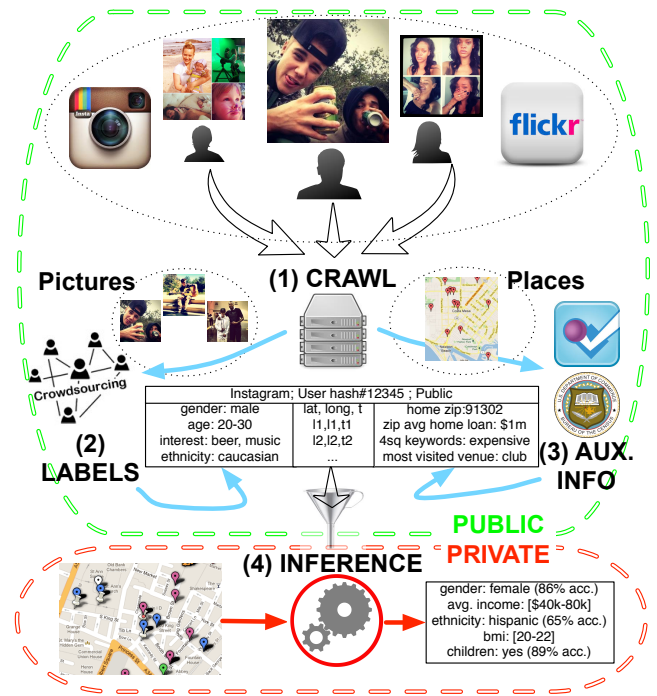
flickr

Pictures

(1) CRAWL

Places

Crowdsourcing

Instagram; User hash#12345 ; Public

| gender: male<br>age: 20-30<br>interest: beer, music<br>ethnicity: caucasian | lat, long, t<br>l1,l1,t1<br>l2,l2,t2<br>... | home zip:91302<br>zip avg home loan: $1m<br>4sq keywords: expensive<br>most visited venue: club |
|---|---|---|

(2) LABELS

(3) AUX. INFO

PUBLIC

PRIVATE

(4) INFERENCE

gender: female (86% acc.)
avg. income: [$40k-80k]
ethnicity: hispanic (65% acc.)
bmi: [20-22]
children: yes (89% acc.)